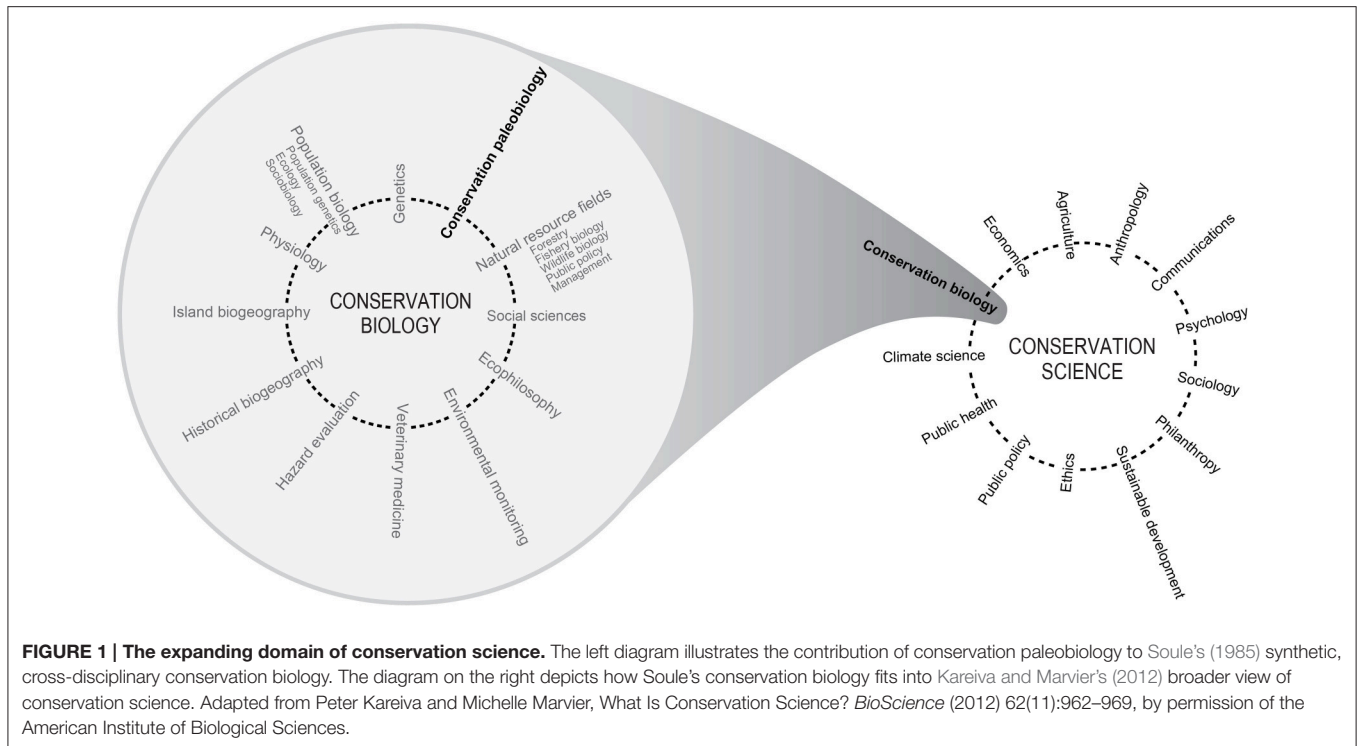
Conservation paleobiology

Population biology
Population genetics
Ecology
Sociobiology

Genetics

Natural resource fields
Forestry
Fishery biology
Wildlife biology
Public policy
Management

Physiology

CONSERVATION BIOLOGY

Island biogeography

Social sciences

Historical biogeography

Ecophilosophy

Hazard evaluation

Veterinary medicine

Environmental monitoring

Conservation biology

Economics
Agriculture
Anthropology
Communications

CONSERVATION SCIENCE

Climate science
Psychology
Sociology
Public health
Philanthropy
Public policy
Ethics
Sustainable development

**FIGURE 1 | The expanding domain of conservation science.** The left diagram illustrates the contribution of conservation paleobiology to Soule's (1985) synthetic, cross-disciplinary conservation biology. The diagram on the right depicts how Soule's conservation biology fits into Kareiva and Marvier's (2012) broader view of conservation science. Adapted from Peter Kareiva and Michelle Marvier, What Is Conservation Science? *BioScience* (2012) 62(11):962–969, by permission of the American Institute of Biological Sciences.